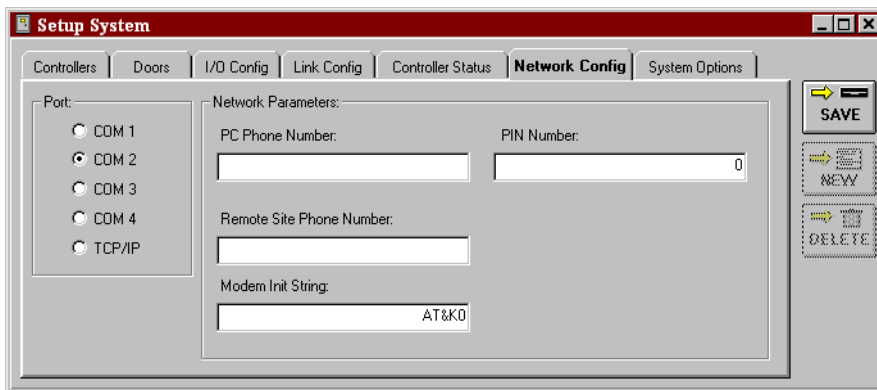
Setup System

Controllers | Doors | I/O Config | Link Config | Controller Status | Network Config | System Options

Port:
COM 1
COM 2
COM 3
COM 4
TCP/IP

Network Parameters:
PC Phone Number:
PIN Number:
0
Remote Site Phone Number:
Modem Init String:
AT&K0

SAVE
NEW
DELETE